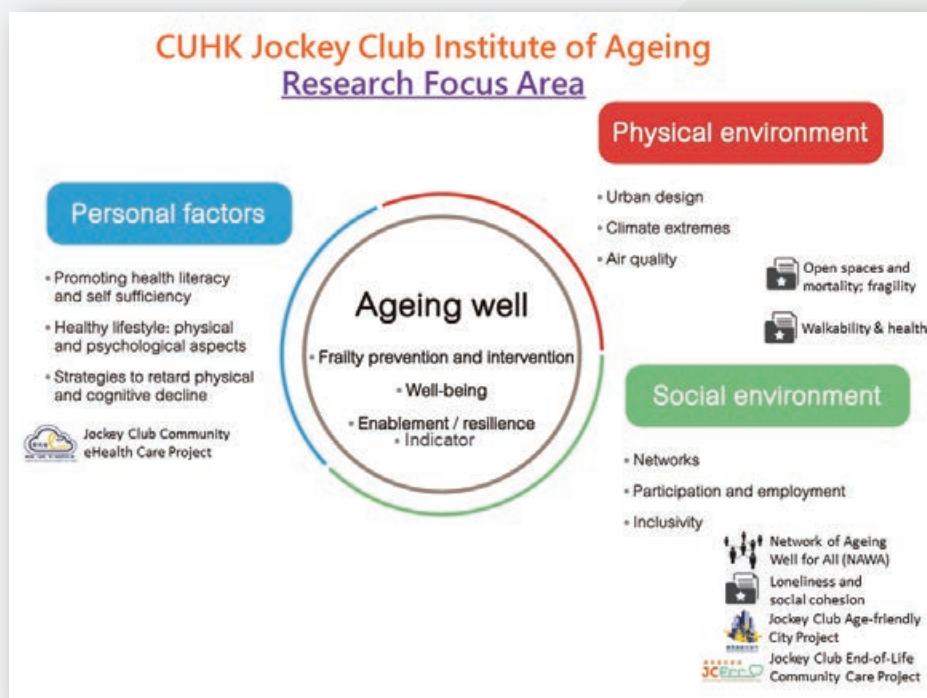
CUHK Jockey Club Institute of Ageing
Research Focus Area

Physical environment

• Urban design
• Climate extremes
• Air quality

Open spaces and mortality; fragility

Walkability & health

Personal factors

• Promoting health literacy and self sufficiency
• Healthy lifestyle: physical and psychological aspects
• Strategies to retard physical and cognitive decline

Jockey Club Community eHealth Care Project

Ageing well

• Frailty prevention and intervention
• Well-being
• Enablement / resilience
• Indicator

Social environment

• Networks
• Participation and employment
• Inclusivity

Network of Ageing Well for All (NAWA)

Loneliness and social cohesion

Jockey Club Age-friendly City Project

Jockey Club End-of-Life Community Care Project